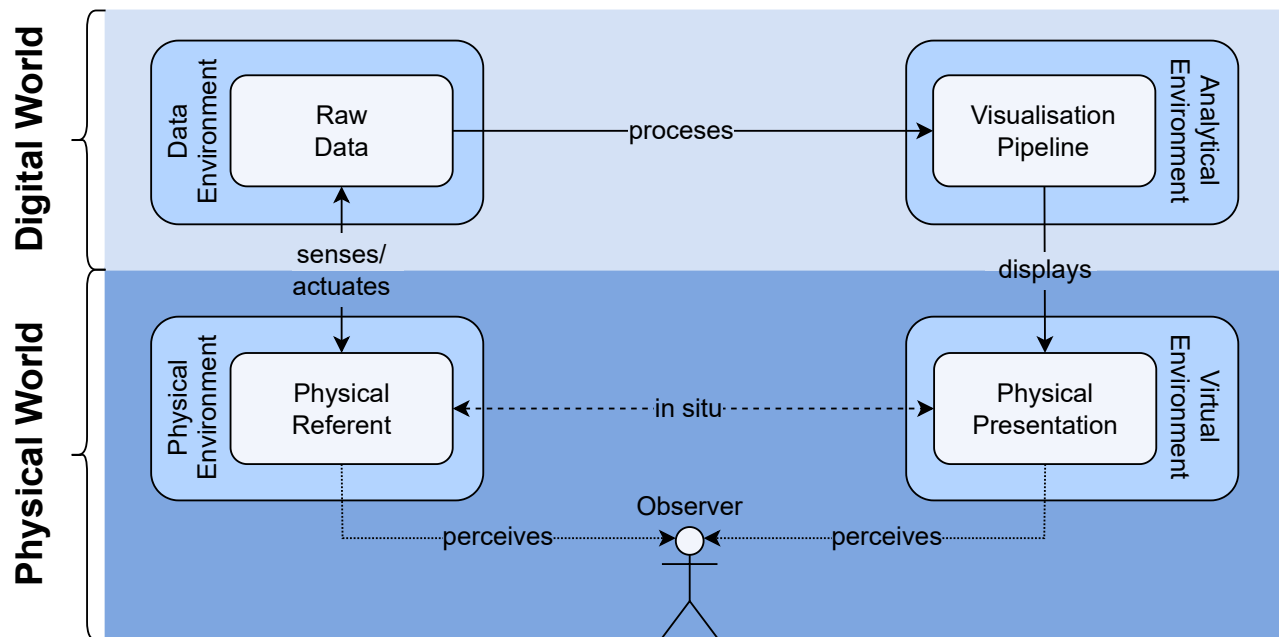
Digital World

Data Environment

Raw Data

proceses

Visualisation Pipeline

Analytical Environment

senses/ actuates

displays

Physical World

Physical Environment

Physical Referent

in situ

Physical Presentation

Virtual Environment

Observer

perceives

perceives